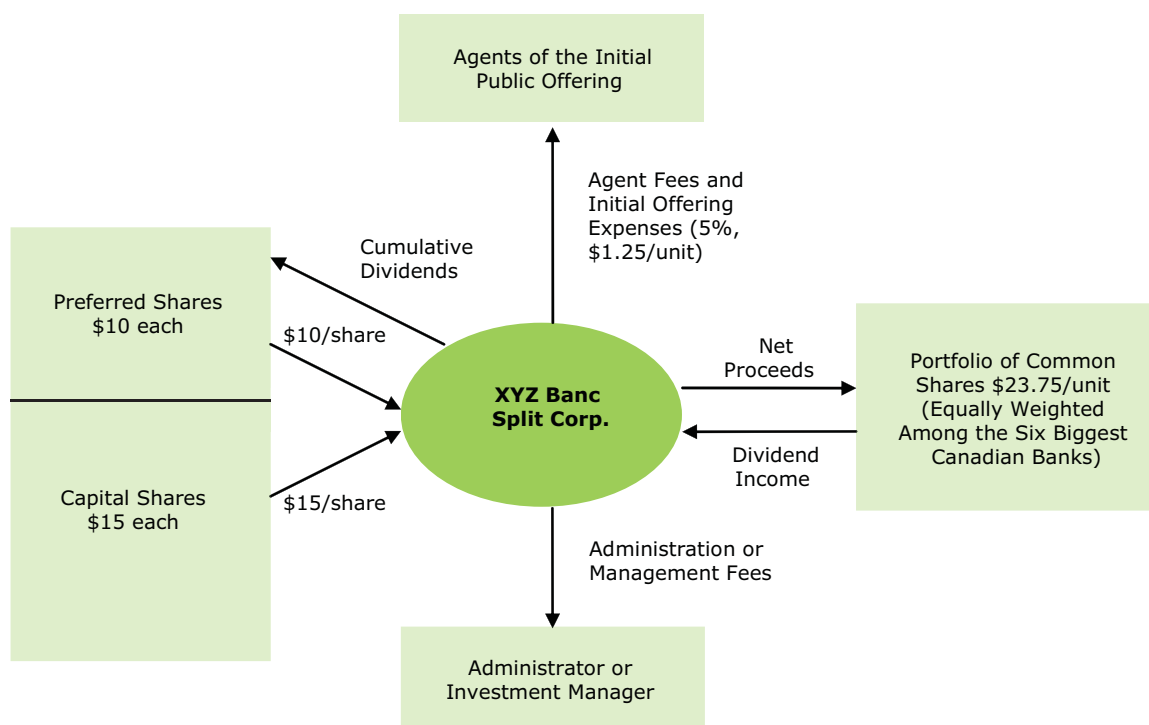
Agents of the Initial Public Offering

Agent Fees and Initial Offering Expenses (5%, \$1.25/unit)

Cumulative Dividends

Preferred Shares \$10 each

\$10/share

XYZ Banc Split Corp.

Net Proceeds

Portfolio of Common Shares \$23.75/unit (Equally Weighted Among the Six Biggest Canadian Banks)

Dividend Income

Capital Shares \$15 each

\$15/share

Administration or Management Fees

Administrator or Investment Manager